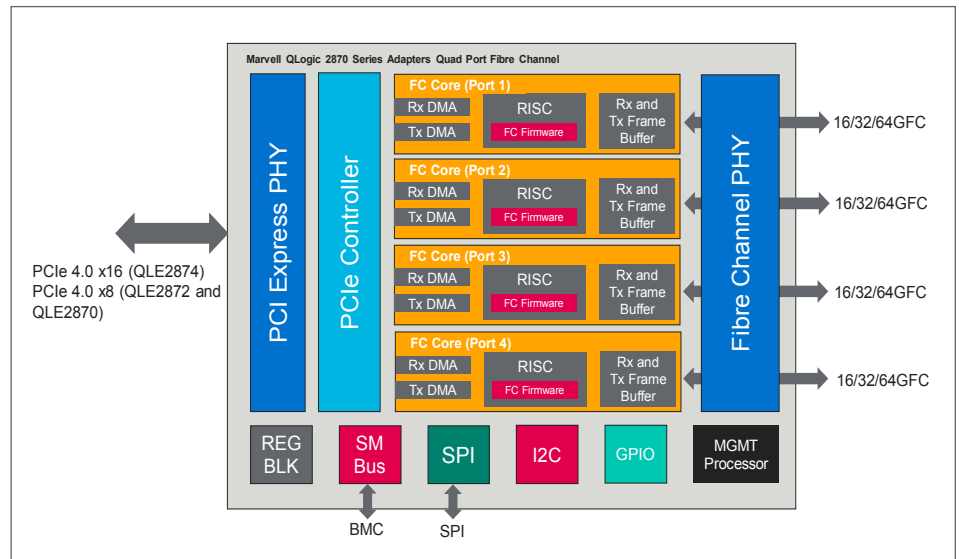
Marvell QLogic 2870 Series Adapters Quad Port Fibre Channel

PCIe 4.0 x16 (QLE2874)
PCIe 4.0 x8 (QLE2872 and QLE2870)

PCI Express PHY

PCIe Controller

FC Core (Port 1)
Rx DMA
Tx DMA
RISC
FC Firmware
Rx and Tx Frame Buffer

FC Core (Port 2)
Rx DMA
Tx DMA
RISC
FC Firmware
Rx and Tx Frame Buffer

FC Core (Port 3)
Rx DMA
Tx DMA
RISC
FC Firmware
Rx and Tx Frame Buffer

FC Core (Port 4)
Rx DMA
Tx DMA
RISC
FC Firmware
Rx and Tx Frame Buffer

Fibre Channel PHY

16/32/64GFC
16/32/64GFC
16/32/64GFC
16/32/64GFC

REG BLK
SM Bus
SPI
I2C
GPIO
MGMT Processor

BMC
SPI